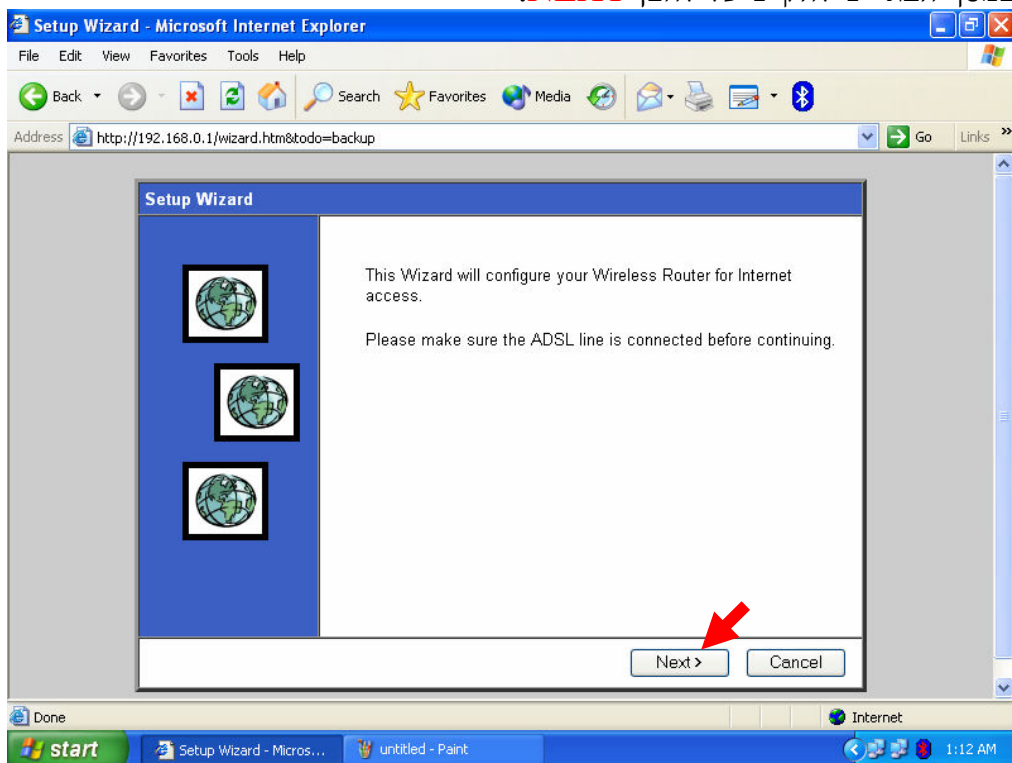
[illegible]

Setup Wizard - Microsoft Internet Explorer

File Edit View Favorites Tools Help

Back Search Favorites Media

Address http://192.168.0.1/wizard.htm&todo=backup Go Links

Setup Wizard

This Wizard will configure your Wireless Router for Internet access.

Please make sure the ADSL line is connected before continuing.

Next > Cancel

Done Internet

start Setup Wizard - Micros... untitled - Paint 1:12 AM